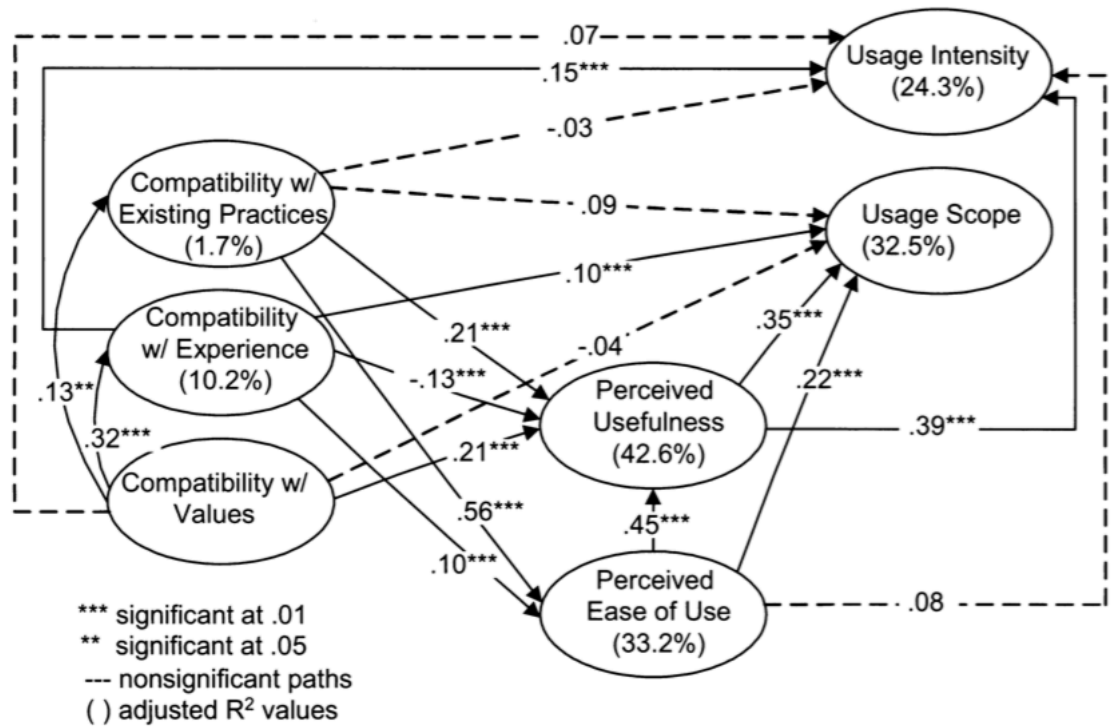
.07

.15***

Usage Intensity (24.3%)

-.03

Compatibility w/ Existing Practices (1.7%)

.09

Usage Scope (32.5%)

.10***

Compatibility w/ Experience (10.2%)

.21***

.35***

-.04

.13**

-.13***

.22***

.32***

Perceived Usefulness (42.6%)

.39***

.21***

Compatibility w/ Values

.56***

.45***

.10***

Perceived Ease of Use (33.2%)

.08

*** significant at .01
** significant at .05
--- nonsignificant paths
( ) adjusted $R^2$ values